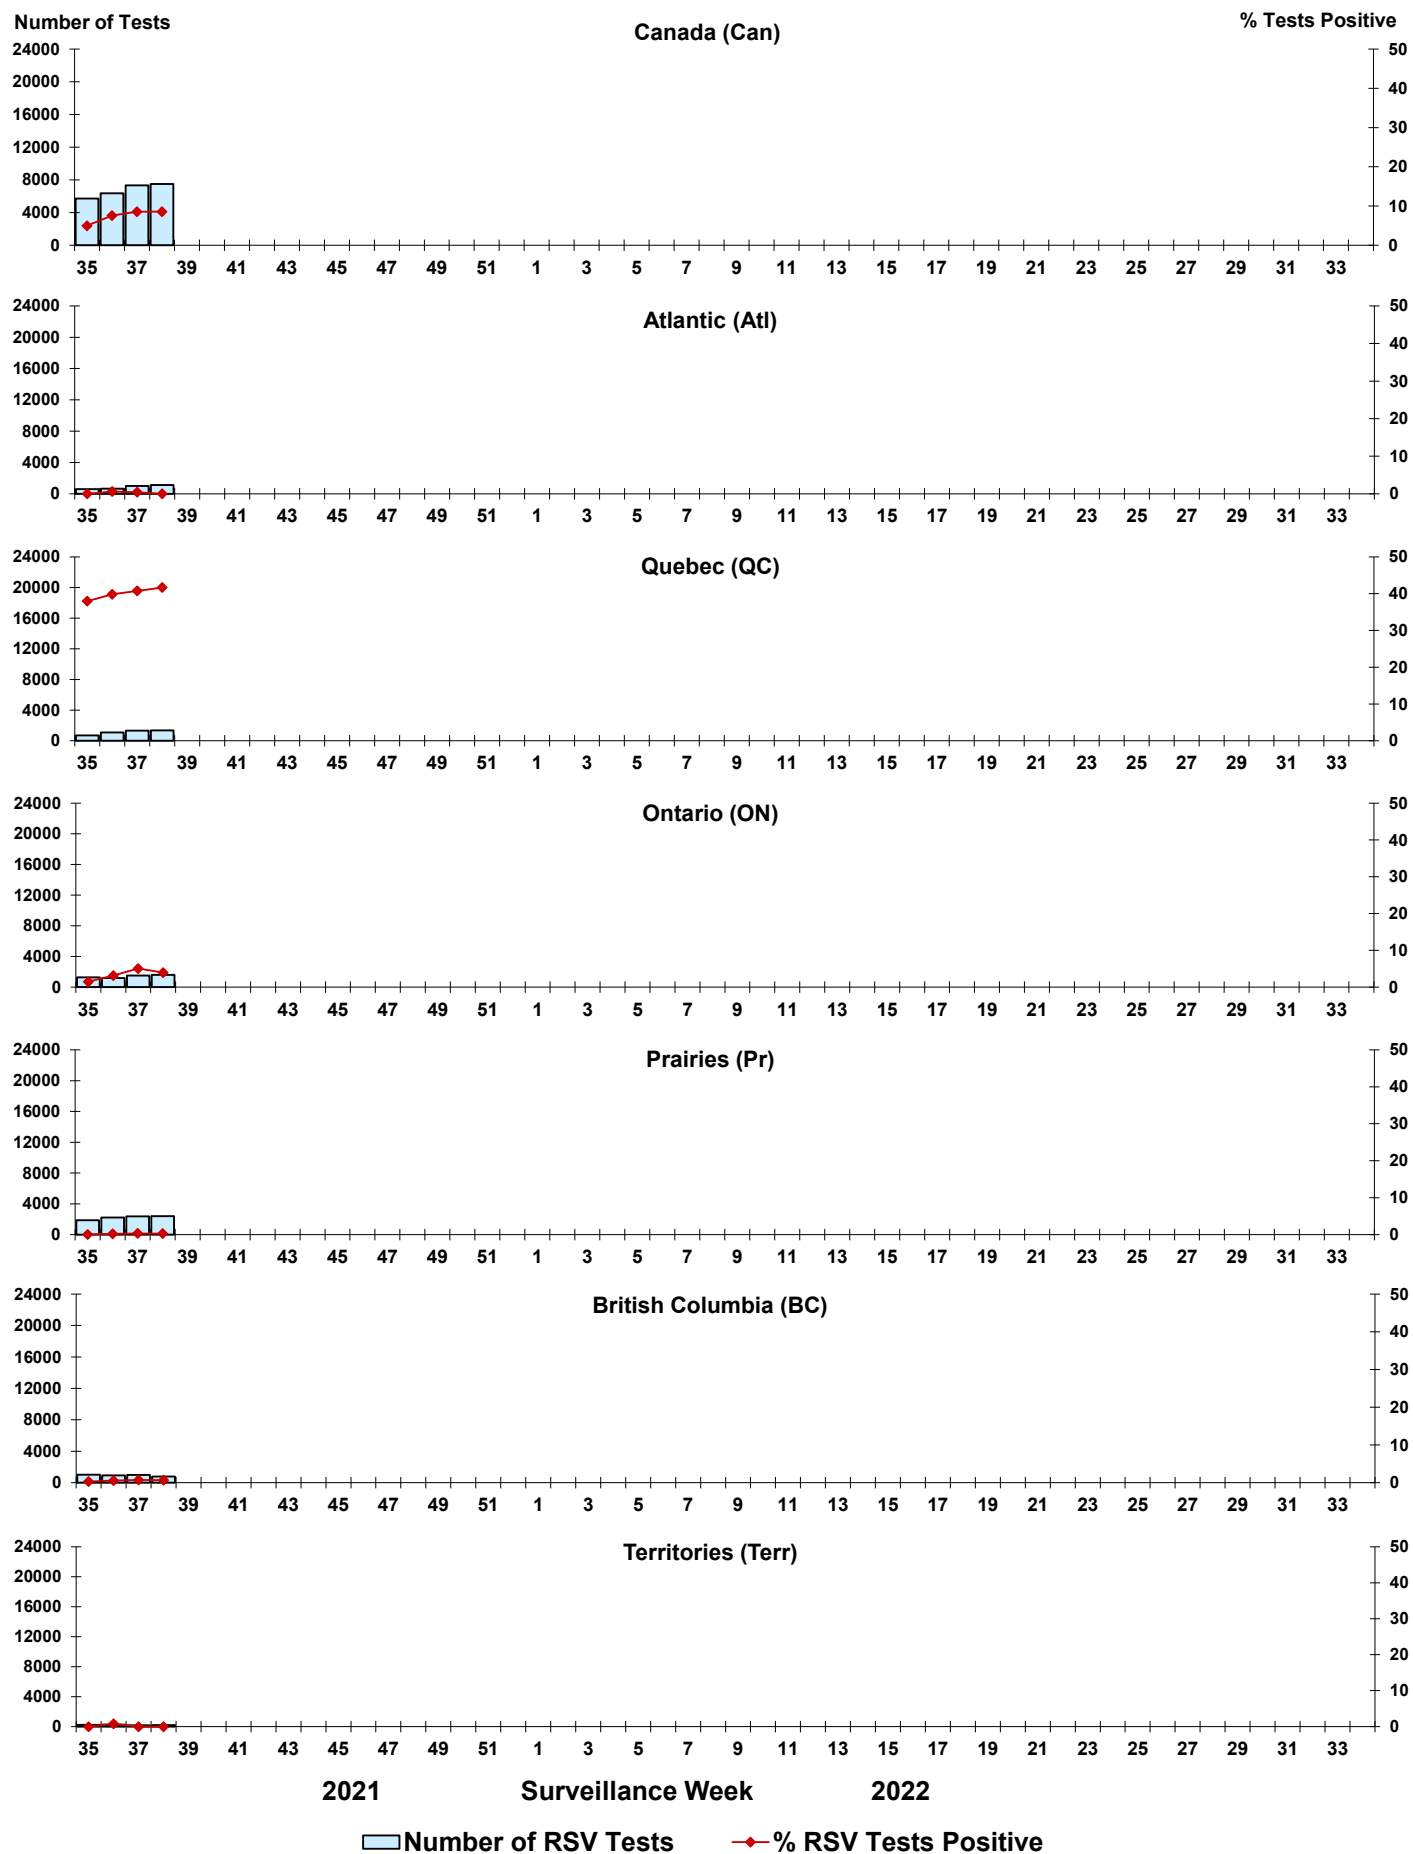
Number of Tests

Canada (Can)

% Tests Positive

24000
20000
16000
12000
8000
4000
0

50
40
30
20
10
0

35 37 39 41 43 45 47 49 51 1 3 5 7 9 11 13 15 17 19 21 23 25 27 29 31 33

Atlantic (Atl)

24000
20000
16000
12000
8000
4000
0

50
40
30
20
10
0

35 37 39 41 43 45 47 49 51 1 3 5 7 9 11 13 15 17 19 21 23 25 27 29 31 33

Quebec (QC)

24000
20000
16000
12000
8000
4000
0

50
40
30
20
10
0

35 37 39 41 43 45 47 49 51 1 3 5 7 9 11 13 15 17 19 21 23 25 27 29 31 33

Ontario (ON)

24000
20000
16000
12000
8000
4000
0

50
40
30
20
10
0

35 37 39 41 43 45 47 49 51 1 3 5 7 9 11 13 15 17 19 21 23 25 27 29 31 33

Prairies (Pr)

24000
20000
16000
12000
8000
4000
0

50
40
30
20
10
0

35 37 39 41 43 45 47 49 51 1 3 5 7 9 11 13 15 17 19 21 23 25 27 29 31 33

British Columbia (BC)

24000
20000
16000
12000
8000
4000
0

50
40
30
20
10
0

35 37 39 41 43 45 47 49 51 1 3 5 7 9 11 13 15 17 19 21 23 25 27 29 31 33

Territories (Terr)

24000
20000
16000
12000
8000
4000
0

50
40
30
20
10
0

35 37 39 41 43 45 47 49 51 1 3 5 7 9 11 13 15 17 19 21 23 25 27 29 31 33

2021 Surveillance Week 2022

Number of RSV Tests % RSV Tests Positive